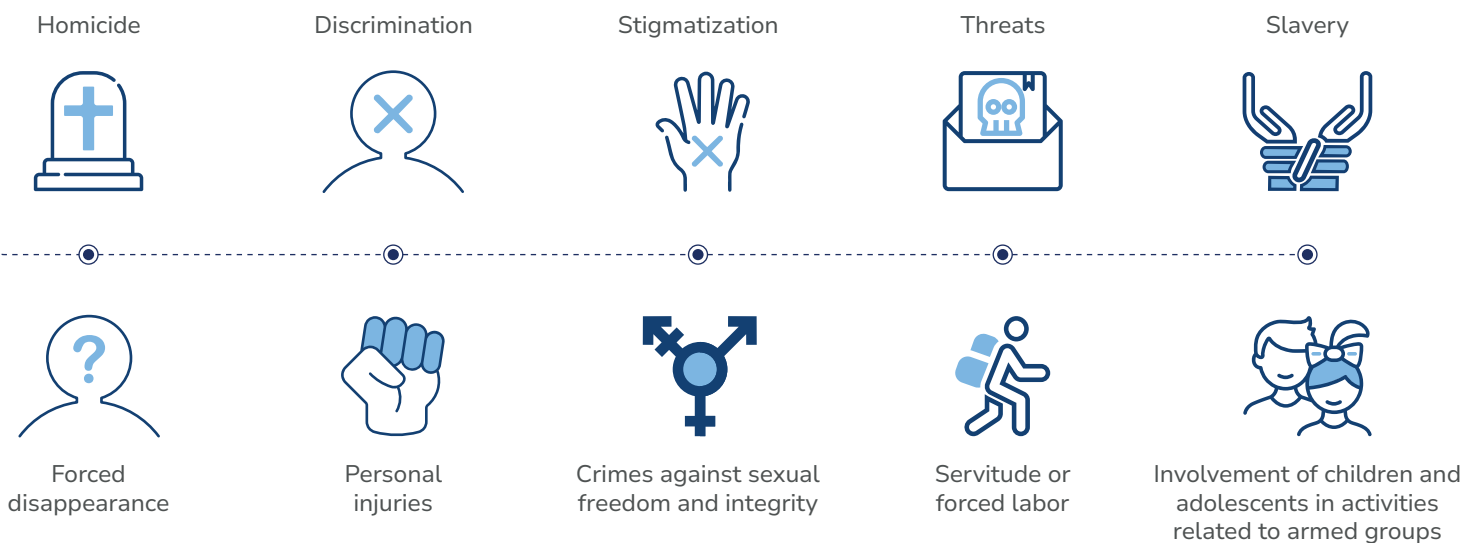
Homicide

Discrimination

Stigmatization

Threats

Slavery

Forced disappearance

Personal injuries

Crimes against sexual freedom and integrity

Servitude or forced labor

Involvement of children and adolescents in activities related to armed groups